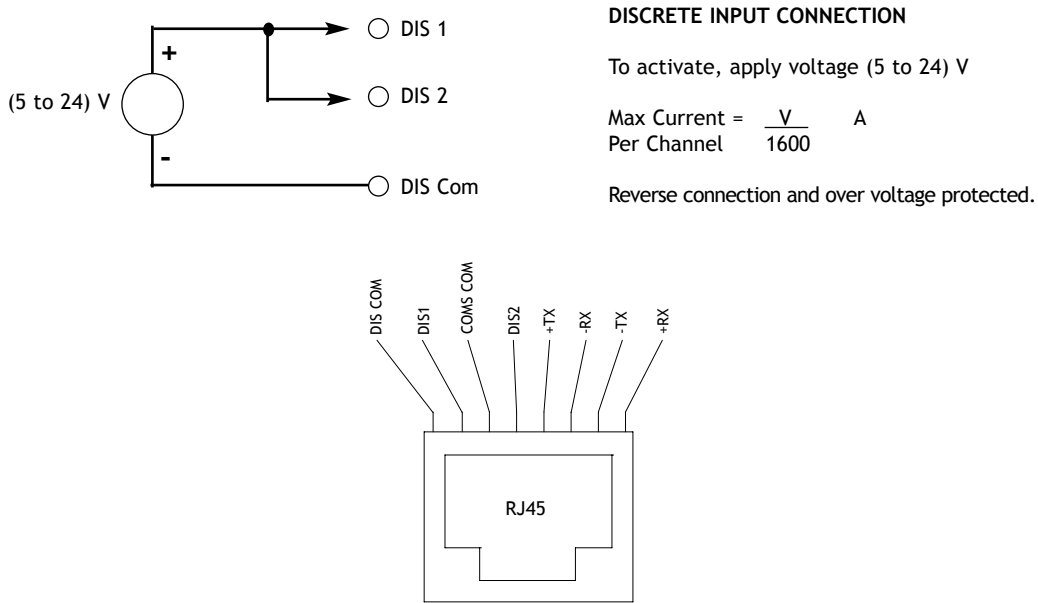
+

(5 to 24) V

-

DIS 1

DIS 2

DIS Com

**DISCRETE INPUT CONNECTION**

To activate, apply voltage (5 to 24) V

Max Current Per Channel = $\frac{V}{1600}$ A

Reverse connection and over voltage protected.

DIS COM

DIS1

COMS COM

DIS2

+TX

-RX

-TX

+RX

RJ45